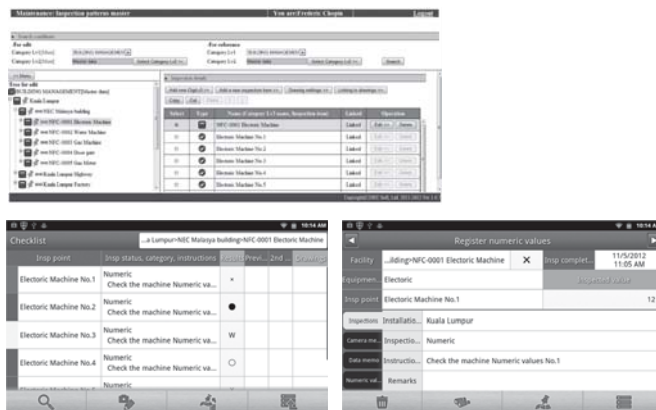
Maintenance: Inspection patterns master

You are:Frederic Chopin

Logout

Search conditions

For edit

For reference

Search

Tree for edit

BUILDING MANAGEMENT[Master data]

Kuala Lumpur

NEC Malaysia building

NFC-0001 Electoric Machine

NFC-0002 Water Machine

NFC-0003 Gas Machine

NFC-0004 Door gate

NFC-0005 Gas Meter

Kuala Lumpur Highway

Kuala Lumpur Factory

Inspection details

| Select | Type | Name of category 1-3 name, Inspection item | Linked | Operation |
|---|---|---|---|---|
| | | NFC-0001 Electoric Machine | Linked | Edit Delete |
| | | Electoric Machine No.1 | Linked | Edit Delete |
| | | Electoric Machine No.2 | Linked | Edit Delete |
| | | Electoric Machine No.3 | Linked | Edit Delete |
| | | Electoric Machine No.4 | Linked | Edit Delete |
| | | Electoric Machine No.5 | Linked | Edit Delete |

10:14 AM

Checklist

...a Lumpur>NEC Malaysia building>NFC-0001 Electoric Machine

| Insp point | Insp status, category, instructions | Result | Previ... | 2nd ... | Drawing |
|---|---|---|---|---|---|
| Electoric Machine No.1 | Numeric Check the machine Numeric va... | × | | | |
| Electoric Machine No.2 | Numeric Check the machine Numeric va... | ● | | | |
| Electoric Machine No.3 | Numeric Check the machine Numeric va... | W | | | |
| Electoric Machine No.4 | Numeric Check the machine Numeric va... | ○ | | | |
| Electoric Machine No.5 | Numeric | | | | |

10:14 AM

Register numeric values

Facility ...ilding>NFC-0001 Electoric Machine × Insp complet... 11/5/2012 11:05 AM

Equipmen... Electoric

Inspected value

Insp point Electoric Machine No.1 12

Inspections Installatio... Kuala Lumpur

Camera me... Inspectio... Numeric

Data memo Instructio... Check the machine Numeric values No.1

Numeric val... Remarks